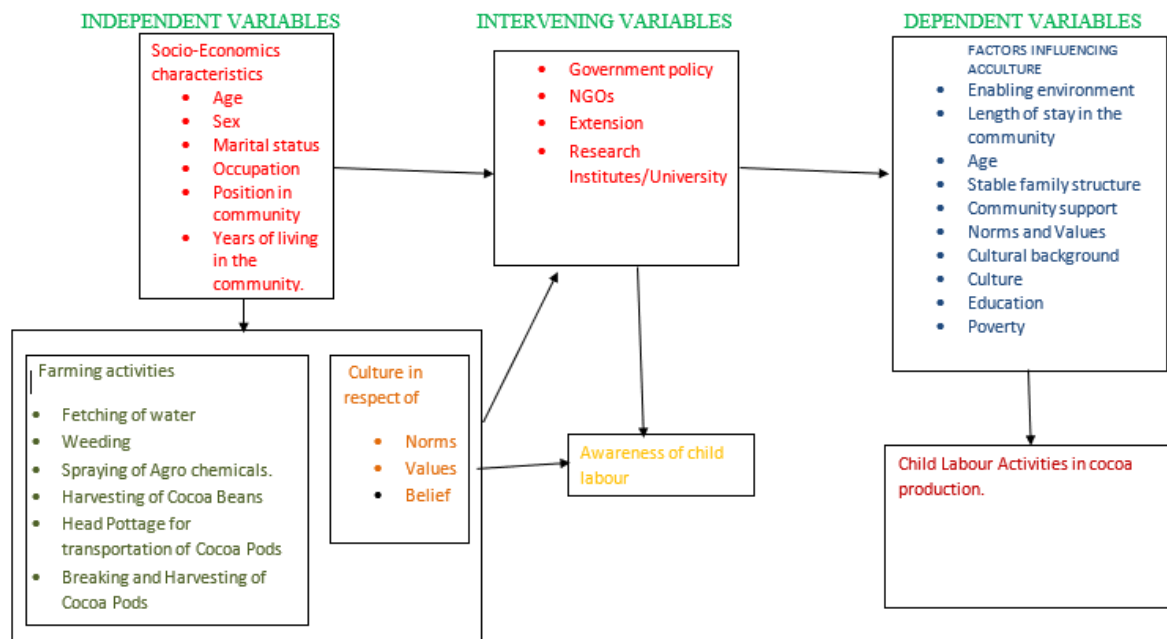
INDEPENDENT VARIABLES

Socio-Economics characteristics
- Age
- Sex
- Marital status
- Occupation
- Position in community
- Years of living in the community.

INTERVENING VARIABLES

- Government policy
- NGOs
- Extension
- Research Institutes/University

DEPENDENT VARIABLES

FACTORS INFLUENCING ACCULTURE
- Enabling environment
- Length of stay in the community
- Age
- Stable family structure
- Community support
- Norms and Values
- Cultural background
- Culture
- Education
- Poverty

Farming activities
- Fetching of water
- Weeding
- Spraying of Agro chemicals.
- Harvesting of Cocoa Beans
- Head Pottage for transportation of Cocoa Pods
- Breaking and Harvesting of Cocoa Pods

Culture in respect of
- Norms
- Values
- Belief

Awareness of child labour

Child Labour Activities in cocoa production.